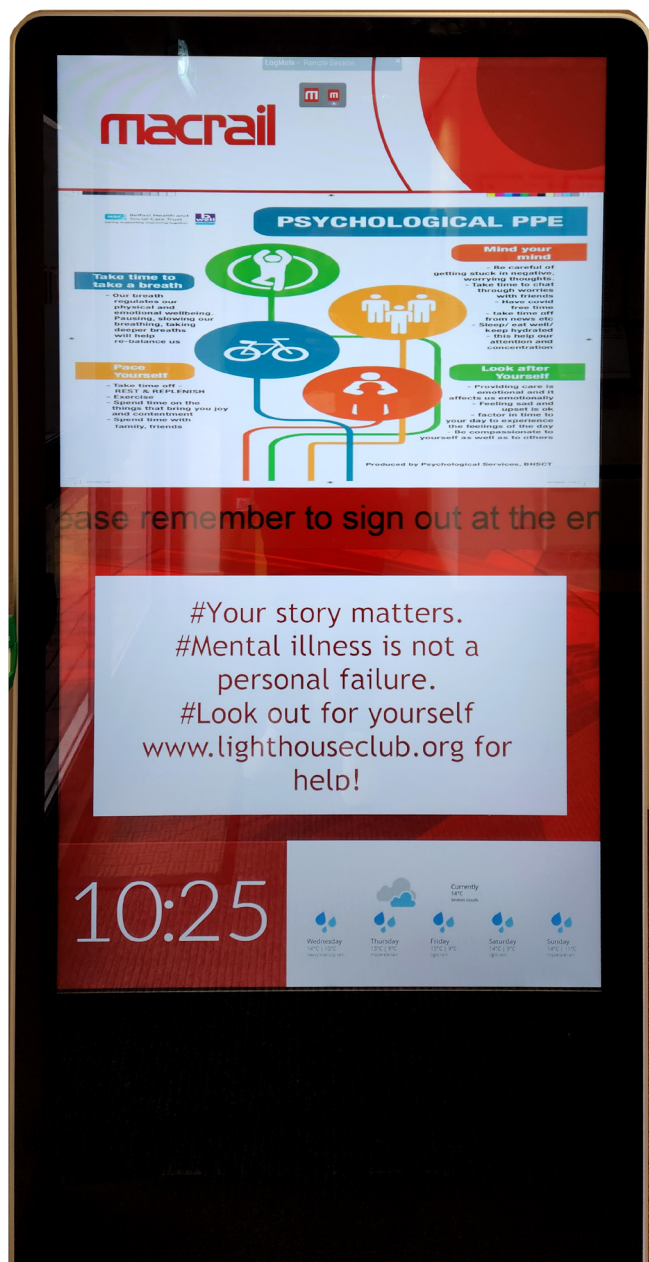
LogMeIn - Remote Session

macrail

Belfast Health and Social Care Trust

PSYCHOLOGICAL PPE

Take time to take a breath

- Our breath regulates our physical and emotional wellbeing. Pausing, slowing our breathing, taking deeper breaths will help re-balance us

Mind your mind

- Be careful of getting stuck in negative, worrying thoughts.
- Take time to chat through worries with friends
- Have covid free time
- take time off from news etc
- Sleep/ eat well/ keep hydrated
- this help our attention and concentration

Pace Yourself

- Take time off - REST & REPLENISH
- Exercise
- Spend time on the things that bring you joy and contentment
- Spend time with family, friends

Look after Yourself

- Providing care is emotional and it affects us emotionally
- Feeling sad and upset is ok
- factor in time to your day to experience the feelings of the day
- Be compassionate to yourself as well as to others

Produced by Psychological Services, BHSCT

ease remember to sign out at the en

#Your story matters.
#Mental illness is not a personal failure.
#Look out for yourself
www.lighthouseclub.org for help!

10:25

Currently
14°C
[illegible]

Wednesday
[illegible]

Thursday
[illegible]

Friday
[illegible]

Saturday
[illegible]

Sunday
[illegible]